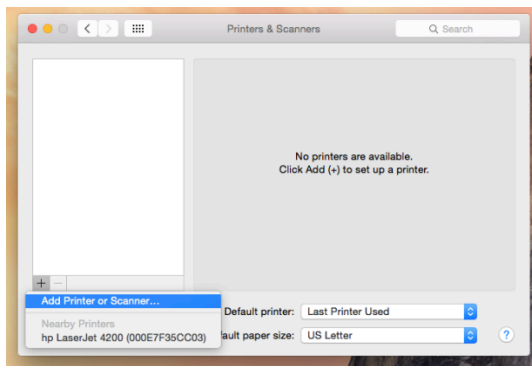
Printers & Scanners

Search

No printers are available.
Click Add (+) to set up a printer.

+ −

Add Printer or Scanner...

Nearby Printers

hp LaserJet 4200 (000E7F35CC03)

Default printer: Last Printer Used

ult paper size: US Letter

?